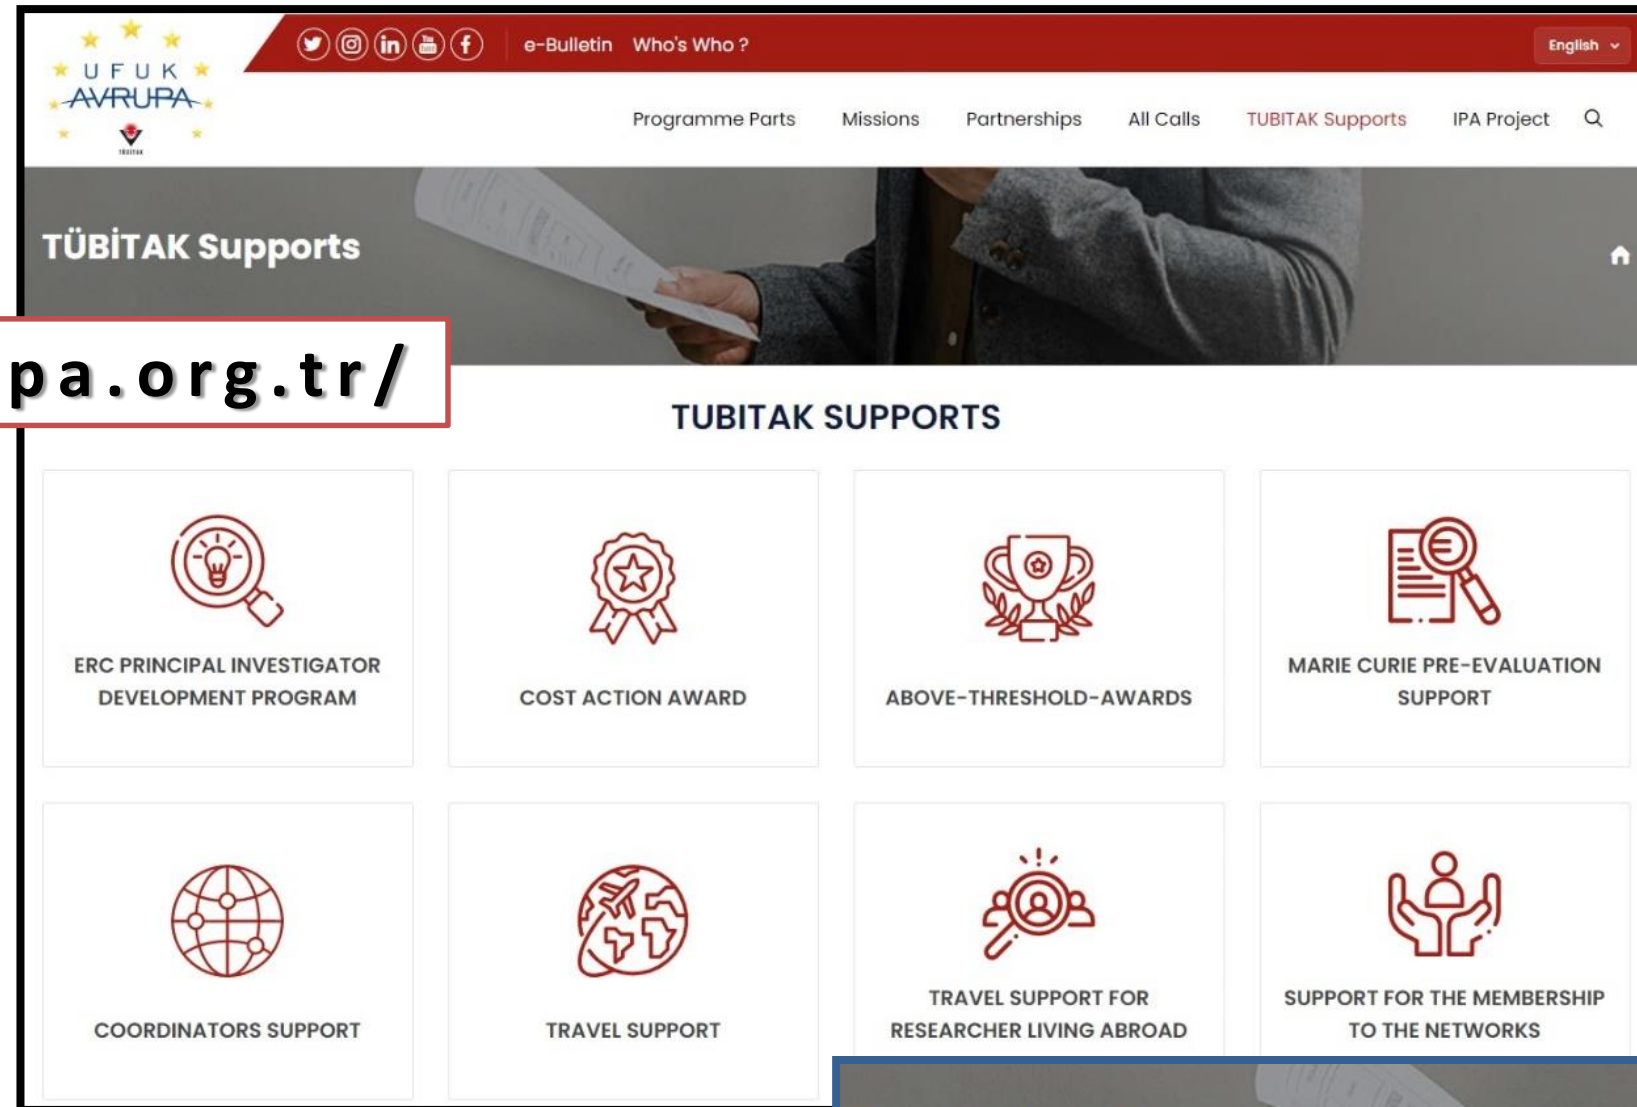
UFUK AVRUPA

e-Bulletin Who's Who ?

English

Programme Parts Missions Partnerships All Calls TUBITAK Supports IPA Project

TÜBİTAK Supports

pa.org.tr/

TUBITAK SUPPORTS

ERC PRINCIPAL INVESTIGATOR DEVELOPMENT PROGRAM

COST ACTION AWARD

ABOVE-THRESHOLD-AWARDS

MARIE CURIE PRE-EVALUATION SUPPORT

COORDINATORS SUPPORT

TRAVEL SUPPORT

TRAVEL SUPPORT FOR RESEARCHER LIVING ABROAD

SUPPORT FOR THE MEMBERSHIP TO THE NETWORKS